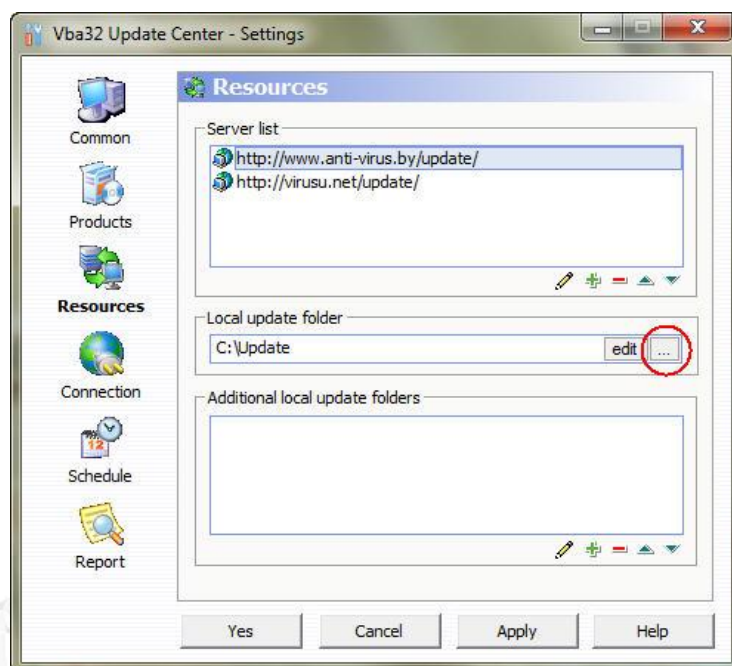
Vba32 Update Center - Settings

Common
Products
Resources
Connection
Schedule
Report

Resources

Server list
http://www.anti-virus.by/update/
http://virusu.net/update/

Local update folder
C:\Update
edit
...

Additional local update folders

Yes
Cancel
Apply
Help